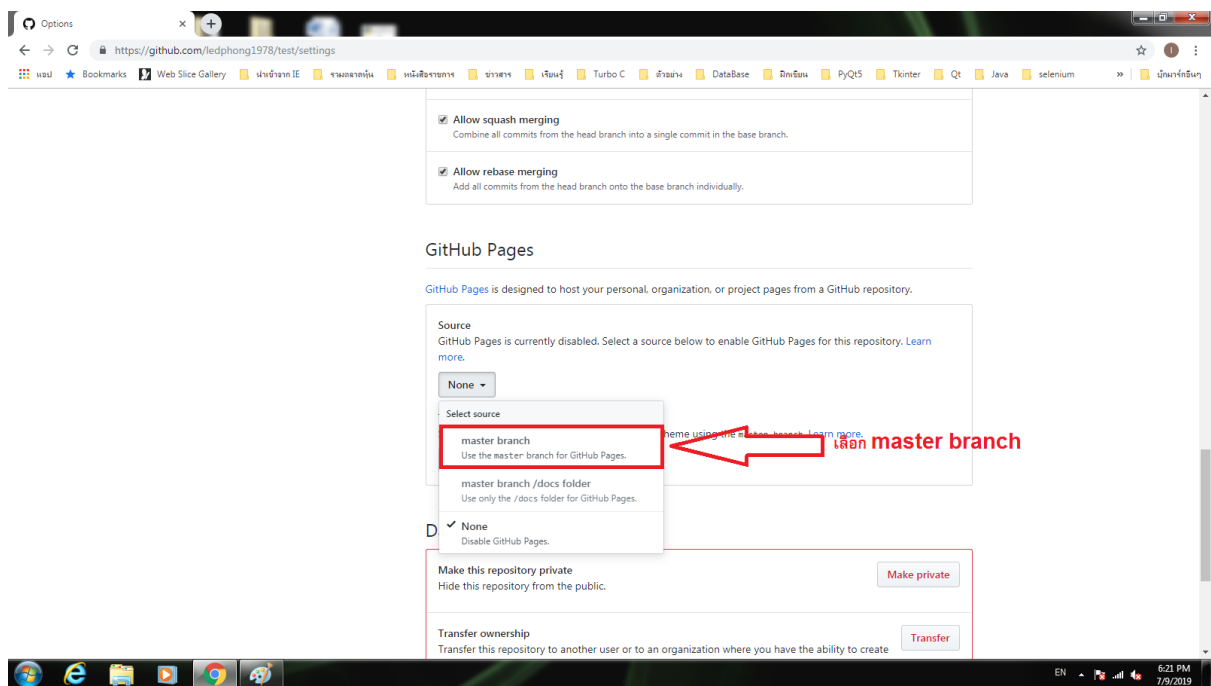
Options

https://github.com/ledphong1978/test/settings

แอป Bookmarks Web Slice Gallery นำเข้าจาก IE รายงานตลาดหุ้น หนังสือราชการ ข่าวสาร เรียนรู้ Turbo C ตัวอย่าง DataBase ฝึกเขียน PyQt5 Tkinter Qt Java selenium » บุ๊กมาร์กอื่นๆ

Allow squash merging
Combine all commits from the head branch into a single commit in the base branch.

Allow rebase merging
Add all commits from the head branch onto the base branch individually.

GitHub Pages

GitHub Pages is designed to host your personal, organization, or project pages from a GitHub repository.

Source
GitHub Pages is currently disabled. Select a source below to enable GitHub Pages for this repository. Learn more.

None

Select source

master branch
Use the master branch for GitHub Pages.

heme using the master branch. Learn more.

เลือก master branch

master branch /docs folder
Use only the /docs folder for GitHub Pages.

None
Disable GitHub Pages.

D

Make this repository private
Hide this repository from the public.

Make private

Transfer ownership
Transfer this repository to another user or to an organization where you have the ability to create

Transfer

EN 6:21 PM 7/9/2019